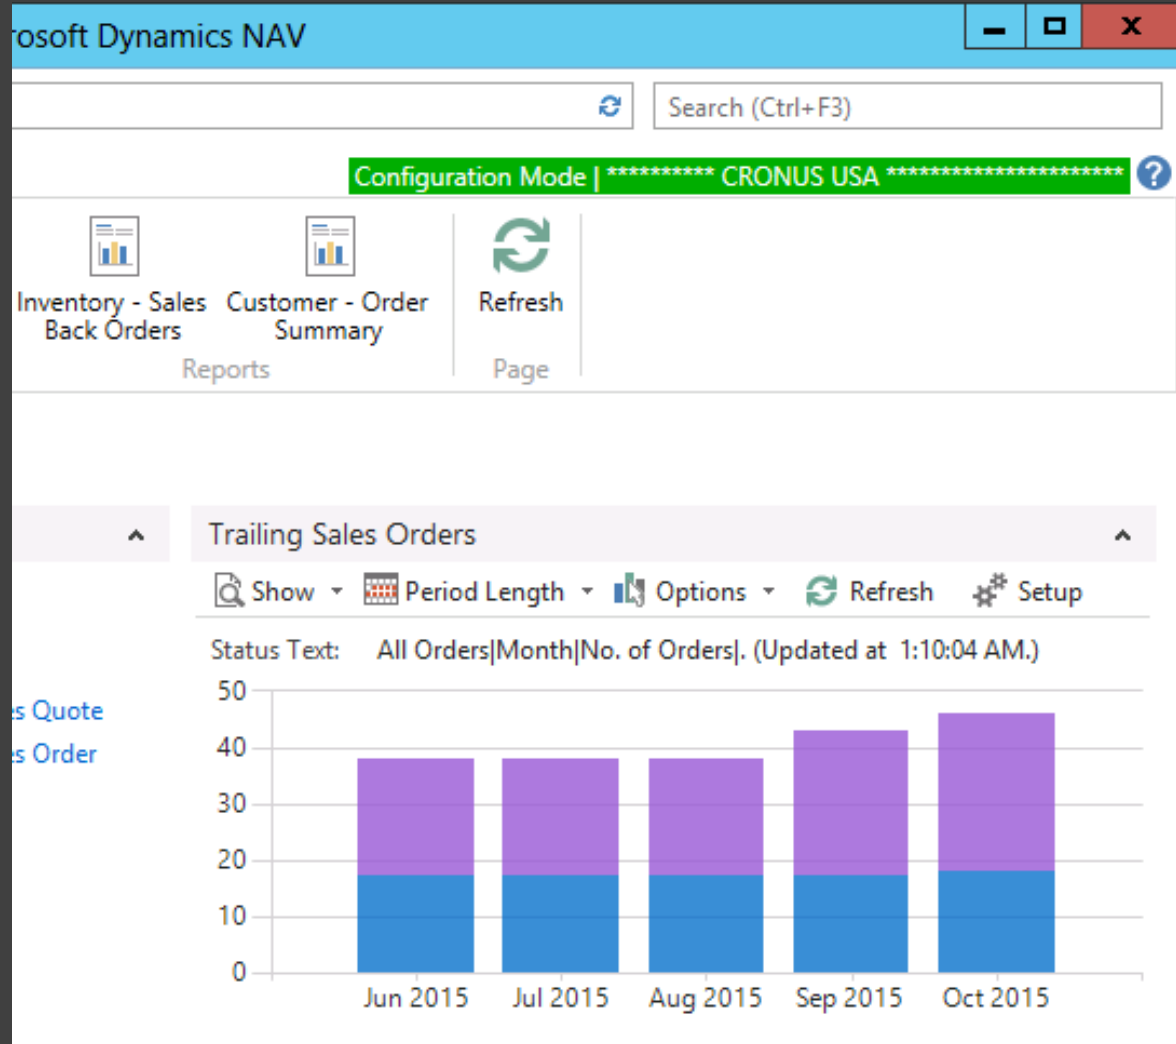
rosoft Dynamics NAV

Search (Ctrl+F3)

Configuration Mode | ********** CRONUS USA **********************

Inventory - Sales Back Orders
Customer - Order Summary
Reports
Refresh
Page

Trailing Sales Orders

Show
Period Length
Options
Refresh
Setup

Status Text: All Orders|Month|No. of Orders|. (Updated at 1:10:04 AM.)

s Quote
s Order

50
40
30
20
10
0

Jun 2015
Jul 2015
Aug 2015
Sep 2015
Oct 2015